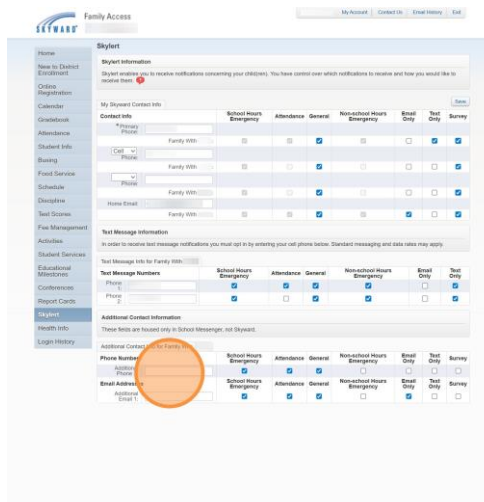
SKYWARD Family Access

My Account | Contact Us | Email History | Exit

Home
New to District Enrollment
Online Registration
Calendar
Gradebook
Attendance
Student Info
Busing
Food Service
Schedule
Discipline
Test Scores
Fee Management
Activities
Student Services
Educational Milestones
Conferences
Report Cards
Skylert
Health Info
Login History

Skylert

Skylert Information

Skylert enables you to receive notifications concerning your child(ren). You have control over which notifications to receive and how you would like to receive them.

My Skyward Contact Info

Save

| Contact Info | School Hours Emergency | Attendance | General | Non-school Hours Emergency | Email Only | Text Only | Survey |
|---|---|---|---|---|---|---|---|
| * Primary Phone: | | | | | | | |
| Family With | | | | | | | |
| Cell Phone | | | | | | | |
| Family With | | | | | | | |
| Phone | | | | | | | |
| Family With | | | | | | | |
| Home Email | | | | | | | |
| Family With | | | | | | | |

Text Message Information

In order to receive text message notifications you must opt in by entering your cell phone below. Standard messaging and data rates may apply.

Text Message Info for Family With

| Text Message Numbers | School Hours Emergency | Attendance | General | Non-school Hours Emergency | Email Only | Text Only |
|---|---|---|---|---|---|---|
| Phone 1: | | | | | | |
| Phone 2: | | | | | | |

Additional Contact Information

These fields are housed only in School Messenger, not Skyward.

Additional Contact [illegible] for Family With

| Phone Numbers | School Hours Emergency | Attendance | General | Non-school Hours Emergency | Email Only | Text Only | Survey |
|---|---|---|---|---|---|---|---|
| Additional Phone | | | | | | | |
| Email Addresses | School Hours Emergency | Attendance | General | Non-school Hours Emergency | Email Only | Text Only | Survey |
| Additional Email 1: | | | | | | | |